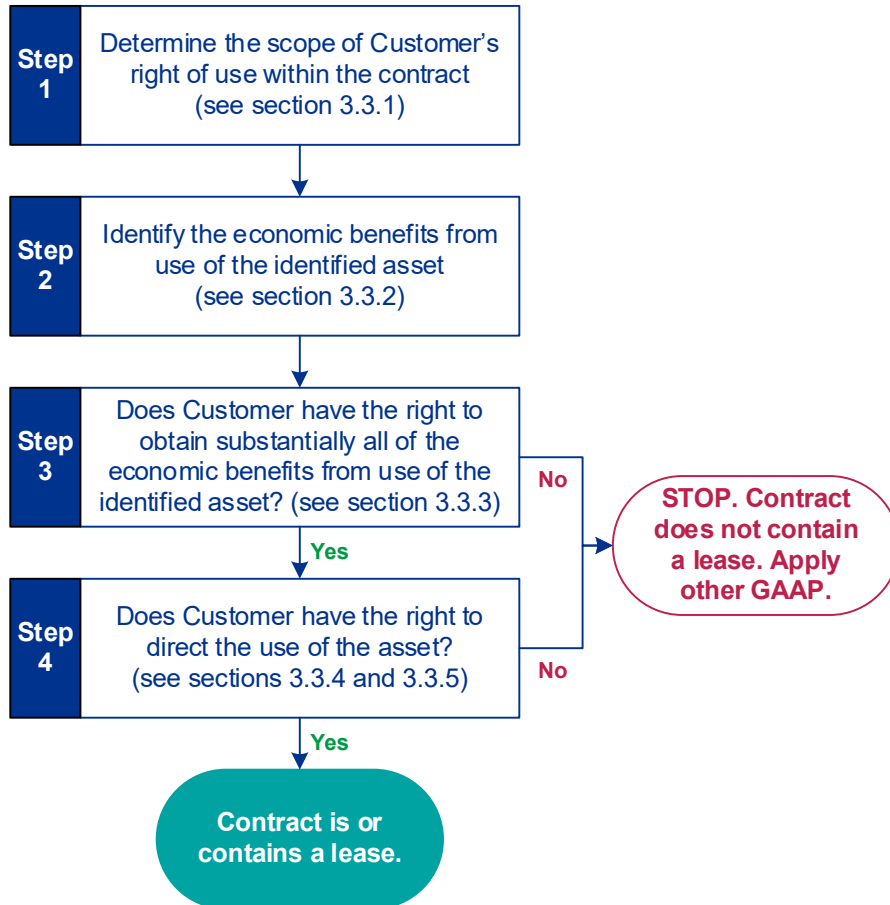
Step 1

Determine the scope of Customer's right of use within the contract (see section 3.3.1)

Step 2

Identify the economic benefits from use of the identified asset (see section 3.3.2)

Step 3

Does Customer have the right to obtain substantially all of the economic benefits from use of the identified asset? (see section 3.3.3)

No

STOP. Contract does not contain a lease. Apply other GAAP.

Yes

Step 4

Does Customer have the right to direct the use of the asset? (see sections 3.3.4 and 3.3.5)

No

Yes

Contract is or contains a lease.